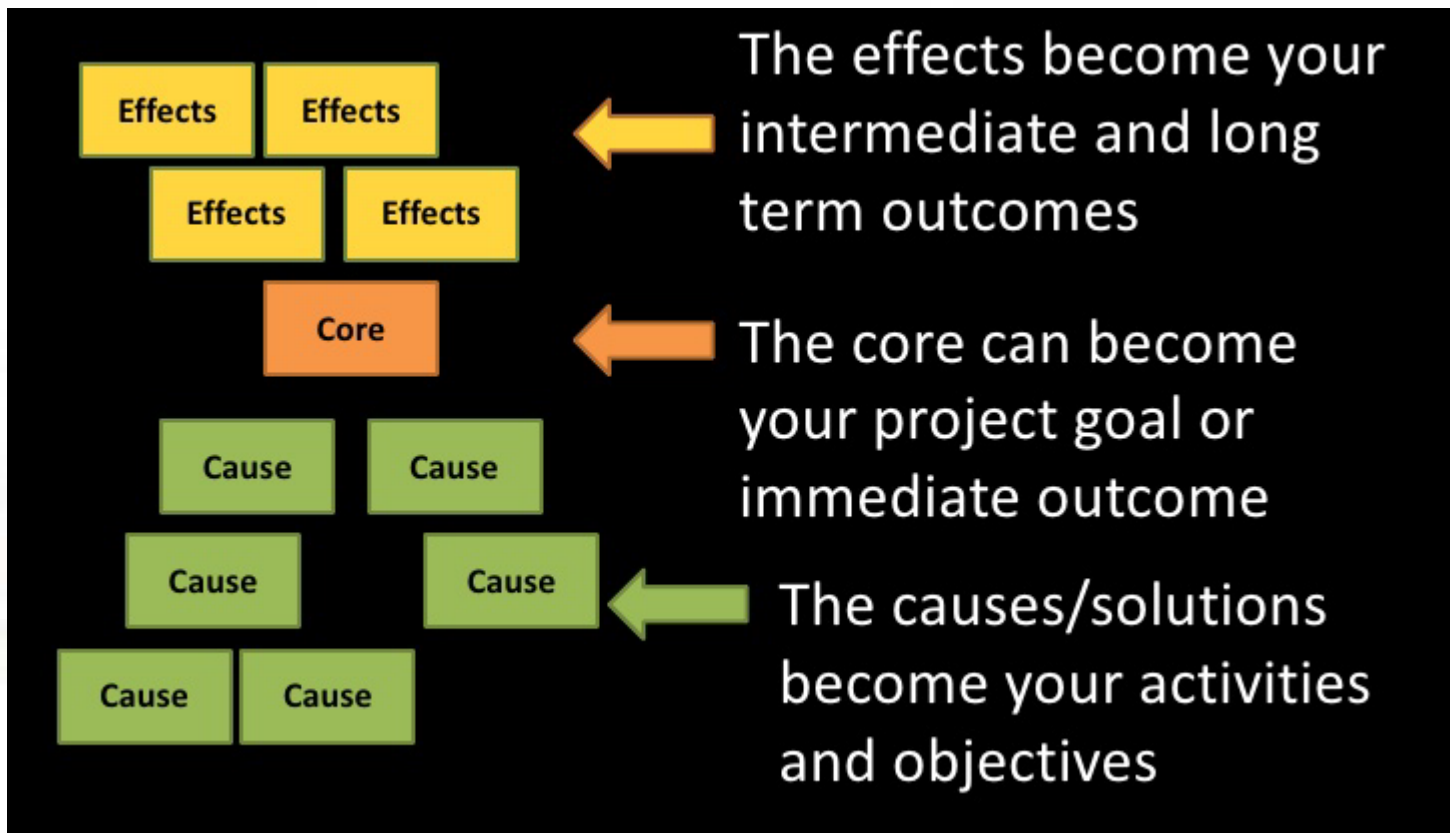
Effects
Effects
Effects
Effects

The effects become your intermediate and long term outcomes

Core

The core can become your project goal or immediate outcome

Cause
Cause
Cause
Cause
Cause
Cause

The causes/solutions become your activities and objectives